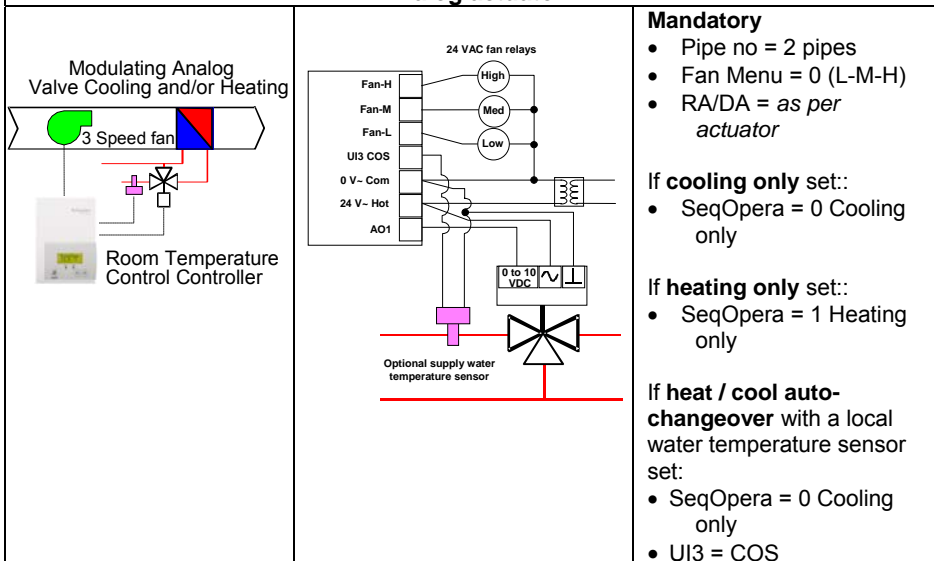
| Modulating Analog Valve Cooling and/or Heating<br>3 Speed fan<br>Room Temperature Control Controller | 24 VAC fan relays<br>Fan-H<br>Fan-M<br>Fan-L<br>UI3 COS<br>0 V~ Com<br>24 V~ Hot<br>AO1<br>High<br>Med<br>Low<br>0 to 10 VDC<br>Optional supply water temperature sensor | **Mandatory**<br>• Pipe no = 2 pipes<br>• Fan Menu = 0 (L-M-H)<br>• RA/DA = *as per actuator*<br><br>If **cooling only** set::<br>• SeqOpera = 0 Cooling only<br><br>If **heating only** set::<br>• SeqOpera = 1 Heating only<br><br>If **heat / cool auto-changeover** with a local water temperature sensor set:<br>• SeqOpera = 0 Cooling only<br>• UI3 = COS |
|---|---|---|